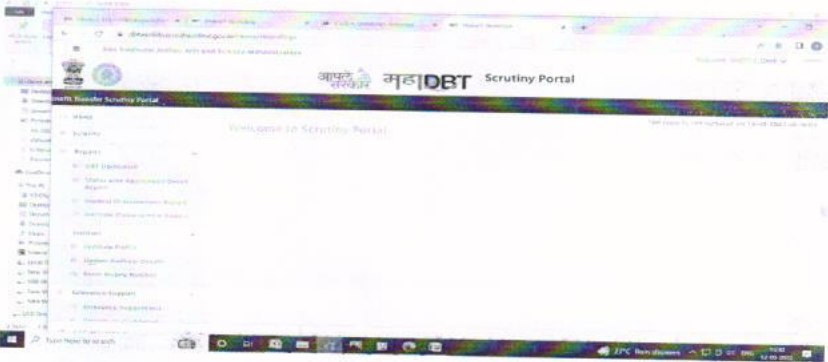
आपले सरकार महाDBT Scrutiny Portal

nefit Transfer Scrutiny Portal

Home

Scrutiny

Reports

DBT Dashboard

Status wise Application Details Report

Student Di Application Report

Institute Status wise Report

Institute

Institute Profile

Update Aadhaar Details

Reset Scrutiny Number

Grievance Support

Welcome to Scrutiny Portal

Type here to search

27°C Rain showers

ENG